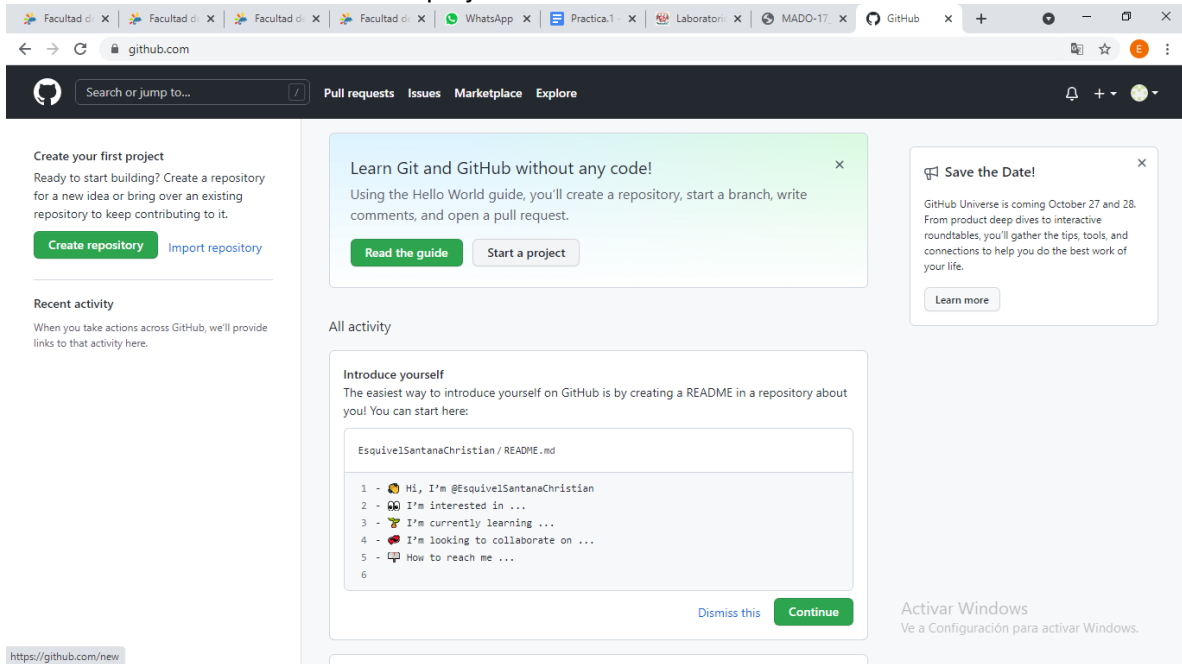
Facultad d | Facultad d | Facultad d | Facultad d | WhatsApp | Practica.1 | Laboratori | MADO-17 | GitHub

github.com

Search or jump to... /
Pull requests Issues Marketplace Explore

Create your first project
Ready to start building? Create a repository for a new idea or bring over an existing repository to keep contributing to it.

Create repository Import repository

Recent activity
When you take actions across GitHub, we'll provide links to that activity here.

Learn Git and GitHub without any code!
Using the Hello World guide, you'll create a repository, start a branch, write comments, and open a pull request.

Read the guide Start a project

All activity

Introduce yourself
The easiest way to introduce yourself on GitHub is by creating a README in a repository about you! You can start here:

EsquivelSantanaChristian / README.md

1 - Hi, I'm @EsquivelSantanaChristian
2 - I'm interested in ...
3 - I'm currently learning ...
4 - I'm looking to collaborate on ...
5 - How to reach me ...
6

Dismiss this Continue

Save the Date!
GitHub Universe is coming October 27 and 28. From product deep dives to interactive roundtables, you'll gather the tips, tools, and connections to help you do the best work of your life.

Learn more

Activar Windows
Ve a Configuración para activar Windows.

https://github.com/new